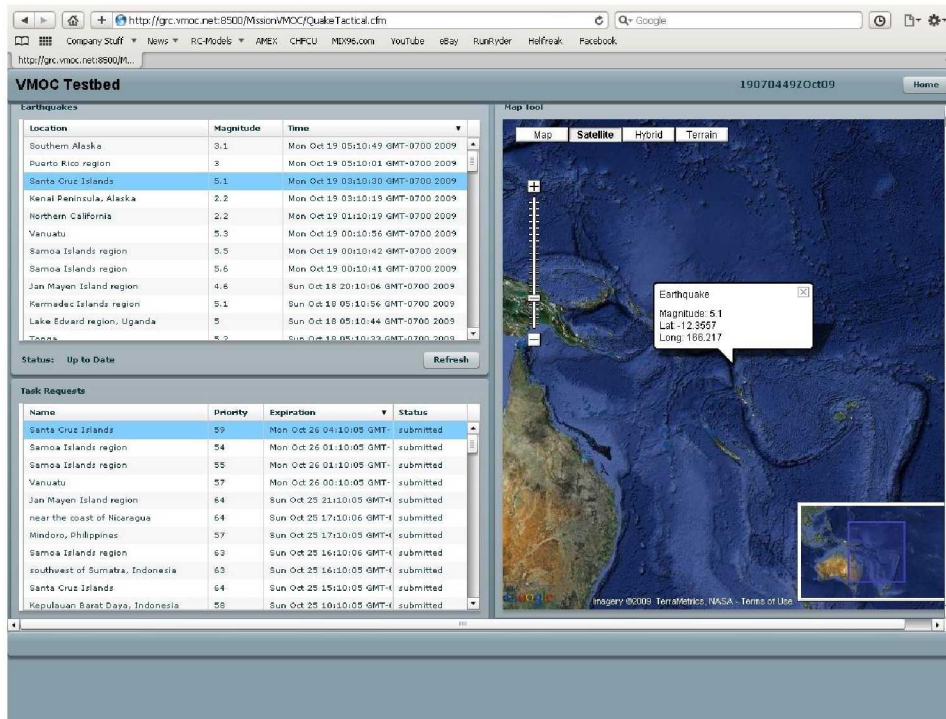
http://grc.vmoc.net:8500/MissionVMOC/QuakeTactical.cfm

Google

Company Stuff ▾ News ▾ RC-Models ▾ AMEX CHFCU MDX96.com YouTube eBay RunRyder Helifreak Facebook

http://grc.vmoc.net:8500/M...

VMOC Testbed

190704497Oct09

Home

Earthquakes

| Location | Magnitude | Time |
|---|---|---|
| Southern Alaska | 3.1 | Mon Oct 19 05:10:49 GMT-0700 2009 |
| Puerto Rico region | 3 | Mon Oct 19 05:10:01 GMT-0700 2009 |
| Santa Cruz Islands | 5.1 | Mon Oct 19 03:10:30 GMT-0700 2009 |
| Kenai Peninsula, Alaska | 2.2 | Mon Oct 19 03:10:19 GMT-0700 2009 |
| Northern California | 2.2 | Mon Oct 19 01:10:19 GMT-0700 2009 |
| Vanuatu | 5.3 | Mon Oct 19 00:10:56 GMT-0700 2009 |
| Samoa Islands region | 5.5 | Mon Oct 19 00:10:42 GMT-0700 2009 |
| Samoa Islands region | 5.6 | Mon Oct 19 00:10:41 GMT-0700 2009 |
| Jan Mayen Island region | 4.6 | Sun Oct 18 20:10:06 GMT-0700 2009 |
| Kermadec Islands region | 5.1 | Sun Oct 18 05:10:56 GMT-0700 2009 |
| Lake Edward region, Uganda | 5 | Sun Oct 18 05:10:44 GMT-0700 2009 |
| Tonga | 5.2 | Sun Oct 18 05:10:23 GMT-0700 2009 |

Status: Up to Date

Refresh

Task Requests

| Name | Priority | Expiration | Status |
|---|---|---|---|
| Santa Cruz Islands | 59 | Mon Oct 26 04:10:05 GMT- | submitted |
| Samoa Islands region | 54 | Mon Oct 26 01:10:05 GMT- | submitted |
| Samoa Islands region | 55 | Mon Oct 26 01:10:05 GMT- | submitted |
| Vanuatu | 57 | Mon Oct 26 00:10:05 GMT- | submitted |
| Jan Mayen Island region | 64 | Sun Oct 25 21:10:05 GMT-( | submitted |
| near the coast of Nicaragua | 64 | Sun Oct 25 17:10:06 GMT-( | submitted |
| Mindoro, Philippines | 57 | Sun Oct 25 17:10:05 GMT-( | submitted |
| Samoa Islands region | 63 | Sun Oct 25 16:10:06 GMT-( | submitted |
| southwest of Sumatra, Indonesia | 63 | Sun Oct 25 16:10:05 GMT-( | submitted |
| Santa Cruz Islands | 64 | Sun Oct 25 15:10:05 GMT-( | submitted |
| Kepulauan Barat Daya, Indonesia | 58 | Sun Oct 25 10:10:05 GMT-( | submitted |

Map Tool

Map Satellite Hybrid Terrain

Earthquake
Magnitude: 5.1
Lat: -12.3557
Long: 166.217

Google

Imagery ©2009 TerraMetrics, NASA - Terms of Use